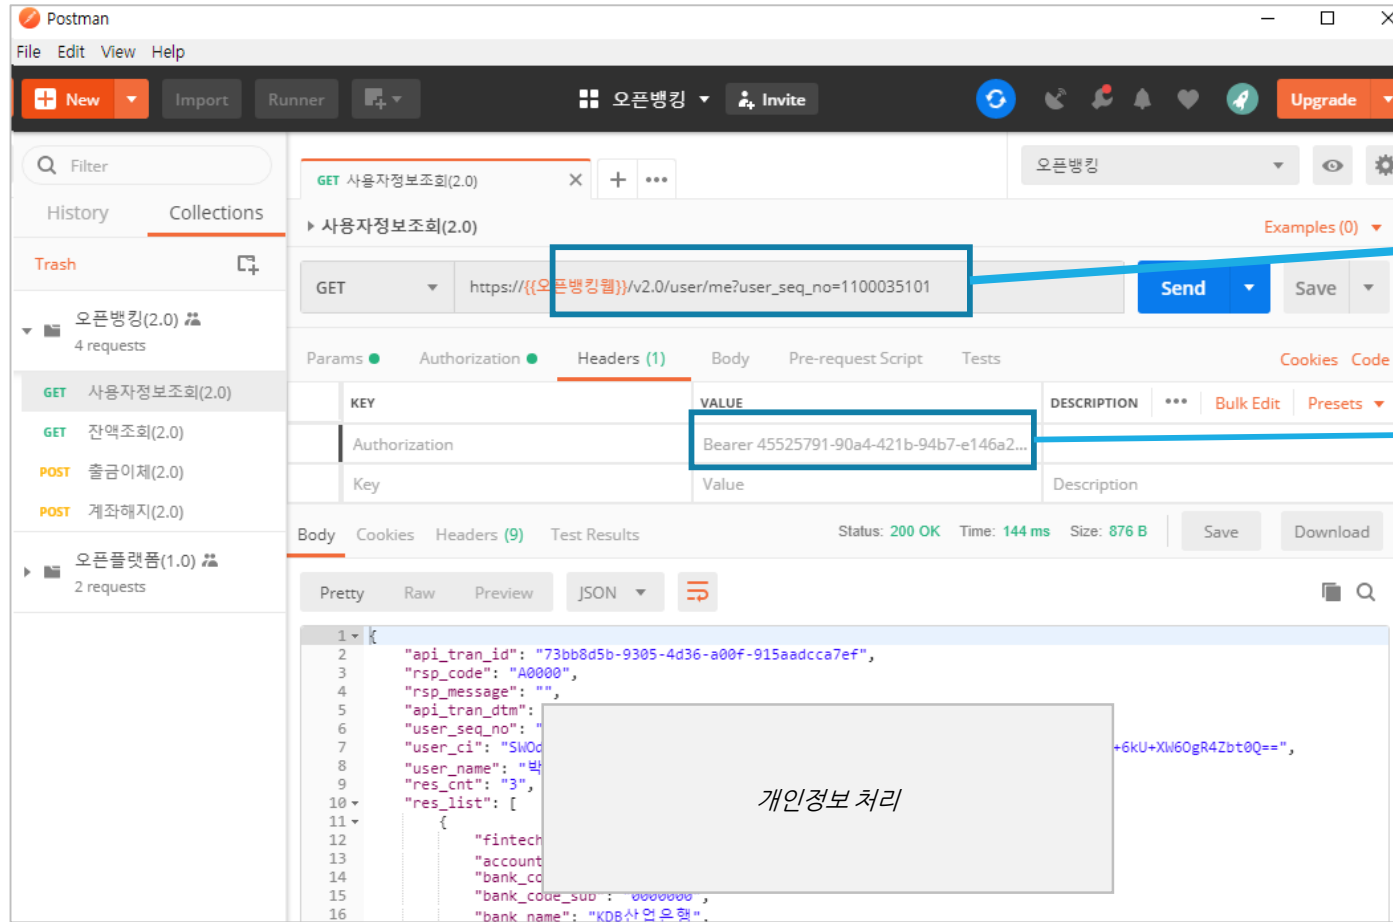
Postman
File Edit View Help
New Import Runner 오픈뱅킹 Invite Upgrade
Filter
History Collections
Trash
오픈뱅킹(2.0)
4 requests
GET 사용자정보조회(2.0)
GET 잔액조회(2.0)
POST 출금이체(2.0)
POST 계좌해지(2.0)
오픈플랫폼(1.0)
2 requests
GET 사용자정보조회(2.0)
오픈뱅킹
사용자정보조회(2.0)
Examples (0)
GET https://{{오픈뱅킹웹}}/v2.0/user/me?user_seq_no=1100035101
Send Save
Params Authorization Headers (1) Body Pre-request Script Tests Cookies Code

| KEY | VALUE | DESCRIPTION ••• Bulk Edit Presets |
|---|---|---|
| Authorization | Bearer 45525791-90a4-421b-94b7-e146a2... | |
| Key | Value | Description |

Body Cookies Headers (9) Test Results Status: 200 OK Time: 144 ms Size: 876 B Save Download
Pretty Raw Preview JSON
1 {
2 "api_tran_id": "73bb8d5b-9305-4d36-a00f-915aadcca7ef",
3 "rsp_code": "A0000",
4 "rsp_message": "",
5 "api_tran_dtm":
6 "user_seq_no": "
7 "user_ci": "SWOd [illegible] +6kU+XW6OgR4Zbt0Q==",
8 "user_name": "박
9 "res_cnt": "3",
10 "res_list": [
11 {
12 "fintech
13 "account
14 "bank_co
15 "bank_code_sub": "0000000",
16 "bank_name": "KDB산업은행",
개인정보 처리